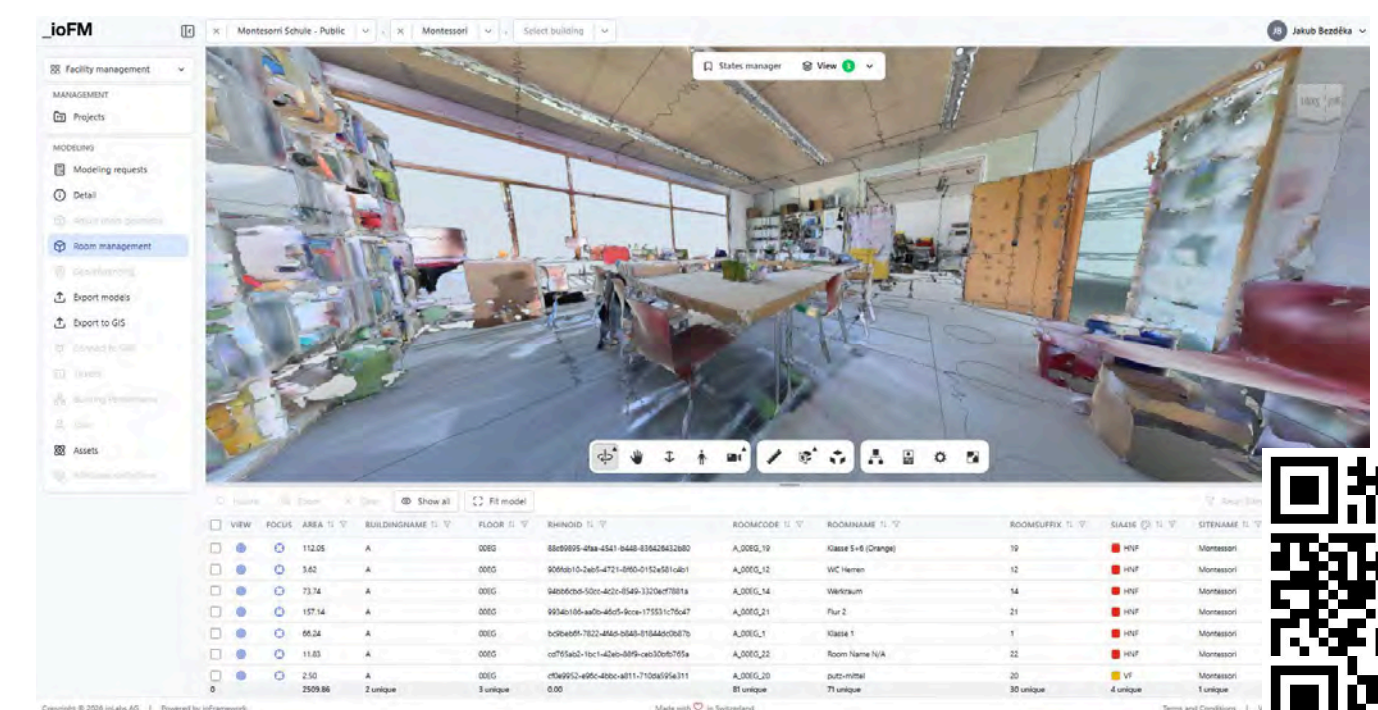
_ioFM

Montessori Schule - Public | Montessori | Select building

JB Jakub Bezděka

Facility management

MANAGEMENT

Projects

MODELING

Modeling requests

Detail

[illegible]

Room management

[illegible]

Export models

Export to GIS

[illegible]

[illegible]

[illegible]

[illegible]

Assets

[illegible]

States manager | View 1

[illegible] | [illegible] | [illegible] | Show all | Fit model

| | VIEW | FOCUS | AREA | BUILDINGNAME | FLOOR | RHINOID | ROOMCODE | ROOMNAME | ROOMSUFFIX | SIA416 | SITENAME |
|---|---|---|---|---|---|---|---|---|---|---|---|
| | | | 112.05 | A | 00EG | 88c69895-4faa-4541-b448-836428432b80 | A_00EG_19 | Klasse 5+6 (Orange) | 19 | HNF | Montessori |
| | | | 3.62 | A | 00EG | 906fdb10-2eb5-4721-8f60-0152e581c4b1 | A_00EG_12 | WC Herren | 12 | HNF | Montessori |
| | | | 73.74 | A | 00EG | 94bb6cbd-50cc-4c2c-8549-3320ecf7881a | A_00EG_14 | Werkraum | 14 | HNF | Montessori |
| | | | 157.14 | A | 00EG | 9934b166-aa0b-46d5-9cce-175531c76c47 | A_00EG_21 | Flur 2 | 21 | HNF | Montessori |
| | | | 66.24 | A | 00EG | bc9beb6f-7822-4f4d-b848-81844dc0b87b | A_00EG_1 | Klasse 1 | 1 | HNF | Montessori |
| | | | 11.83 | A | 00EG | cd765ab2-1bc1-42eb-88f9-ceb30bfb765a | A_00EG_22 | Room Name N/A | 22 | HNF | Montessori |
| | | | 2.50 | A | 00EG | cf0e9952-e96c-4bbc-a811-710da595e311 | A_00EG_20 | putz-mittel | 20 | VF | Montessori |
| 0 | | | 2509.86 | 2 unique | 3 unique | 0.00 | 81 unique | 71 unique | 30 unique | 4 unique | 1 unique |

Copyright © 2024 ioLabs AG | Powered by ioFramework

Made with ♡ in Switzerland

Terms and Conditions